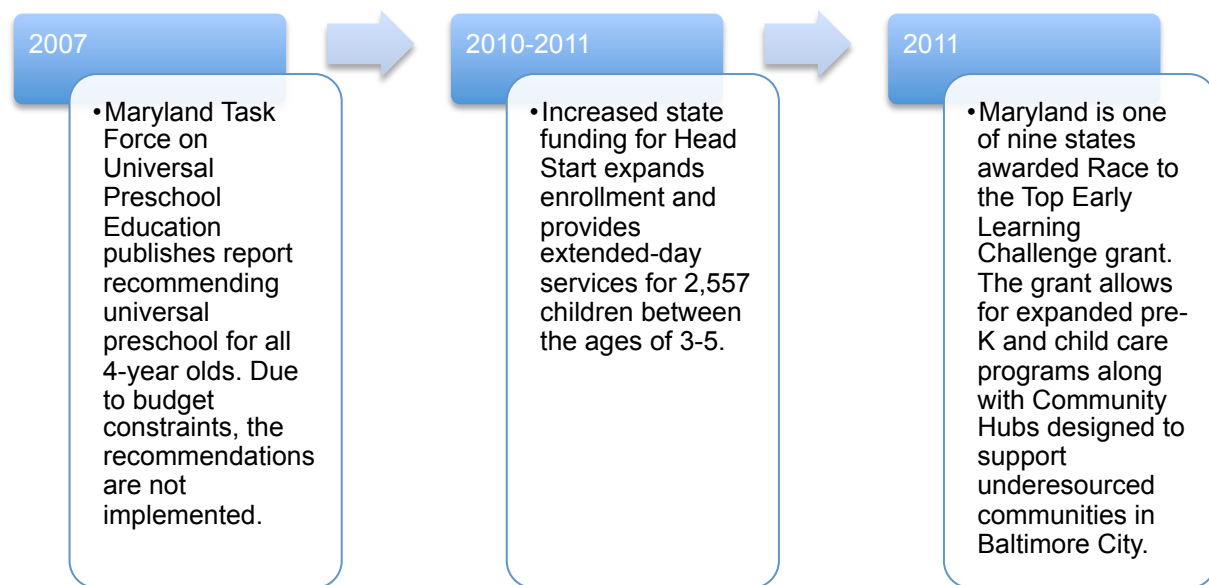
2007

• Maryland Task Force on Universal Preschool Education publishes report recommending universal preschool for all 4-year olds. Due to budget constraints, the recommendations are not implemented.

2010-2011

• Increased state funding for Head Start expands enrollment and provides extended-day services for 2,557 children between the ages of 3-5.

2011

• Maryland is one of nine states awarded Race to the Top Early Learning Challenge grant. The grant allows for expanded pre-K and child care programs along with Community Hubs designed to support underesourced communities in Baltimore City.